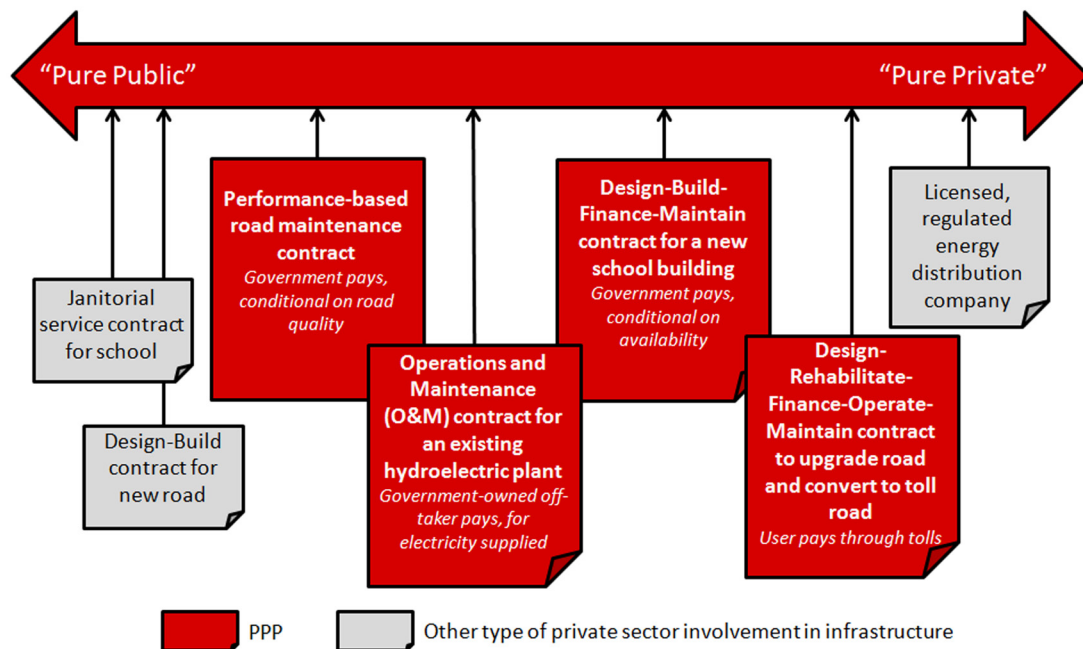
“Pure Public”

“Pure Private”

Janitorial service contract for school

Design-Build contract for new road

Performance-based road maintenance contract
Government pays, conditional on road quality

Operations and Maintenance (O&M) contract for an existing hydroelectric plant
Government-owned off-taker pays, for electricity supplied

Design-Build-Finance-Maintain contract for a new school building
Government pays, conditional on availability

Design-Rehabilitate-Finance-Operate-Maintain contract to upgrade road and convert to toll road
User pays through tolls

Licensed, regulated energy distribution company

PPP

Other type of private sector involvement in infrastructure